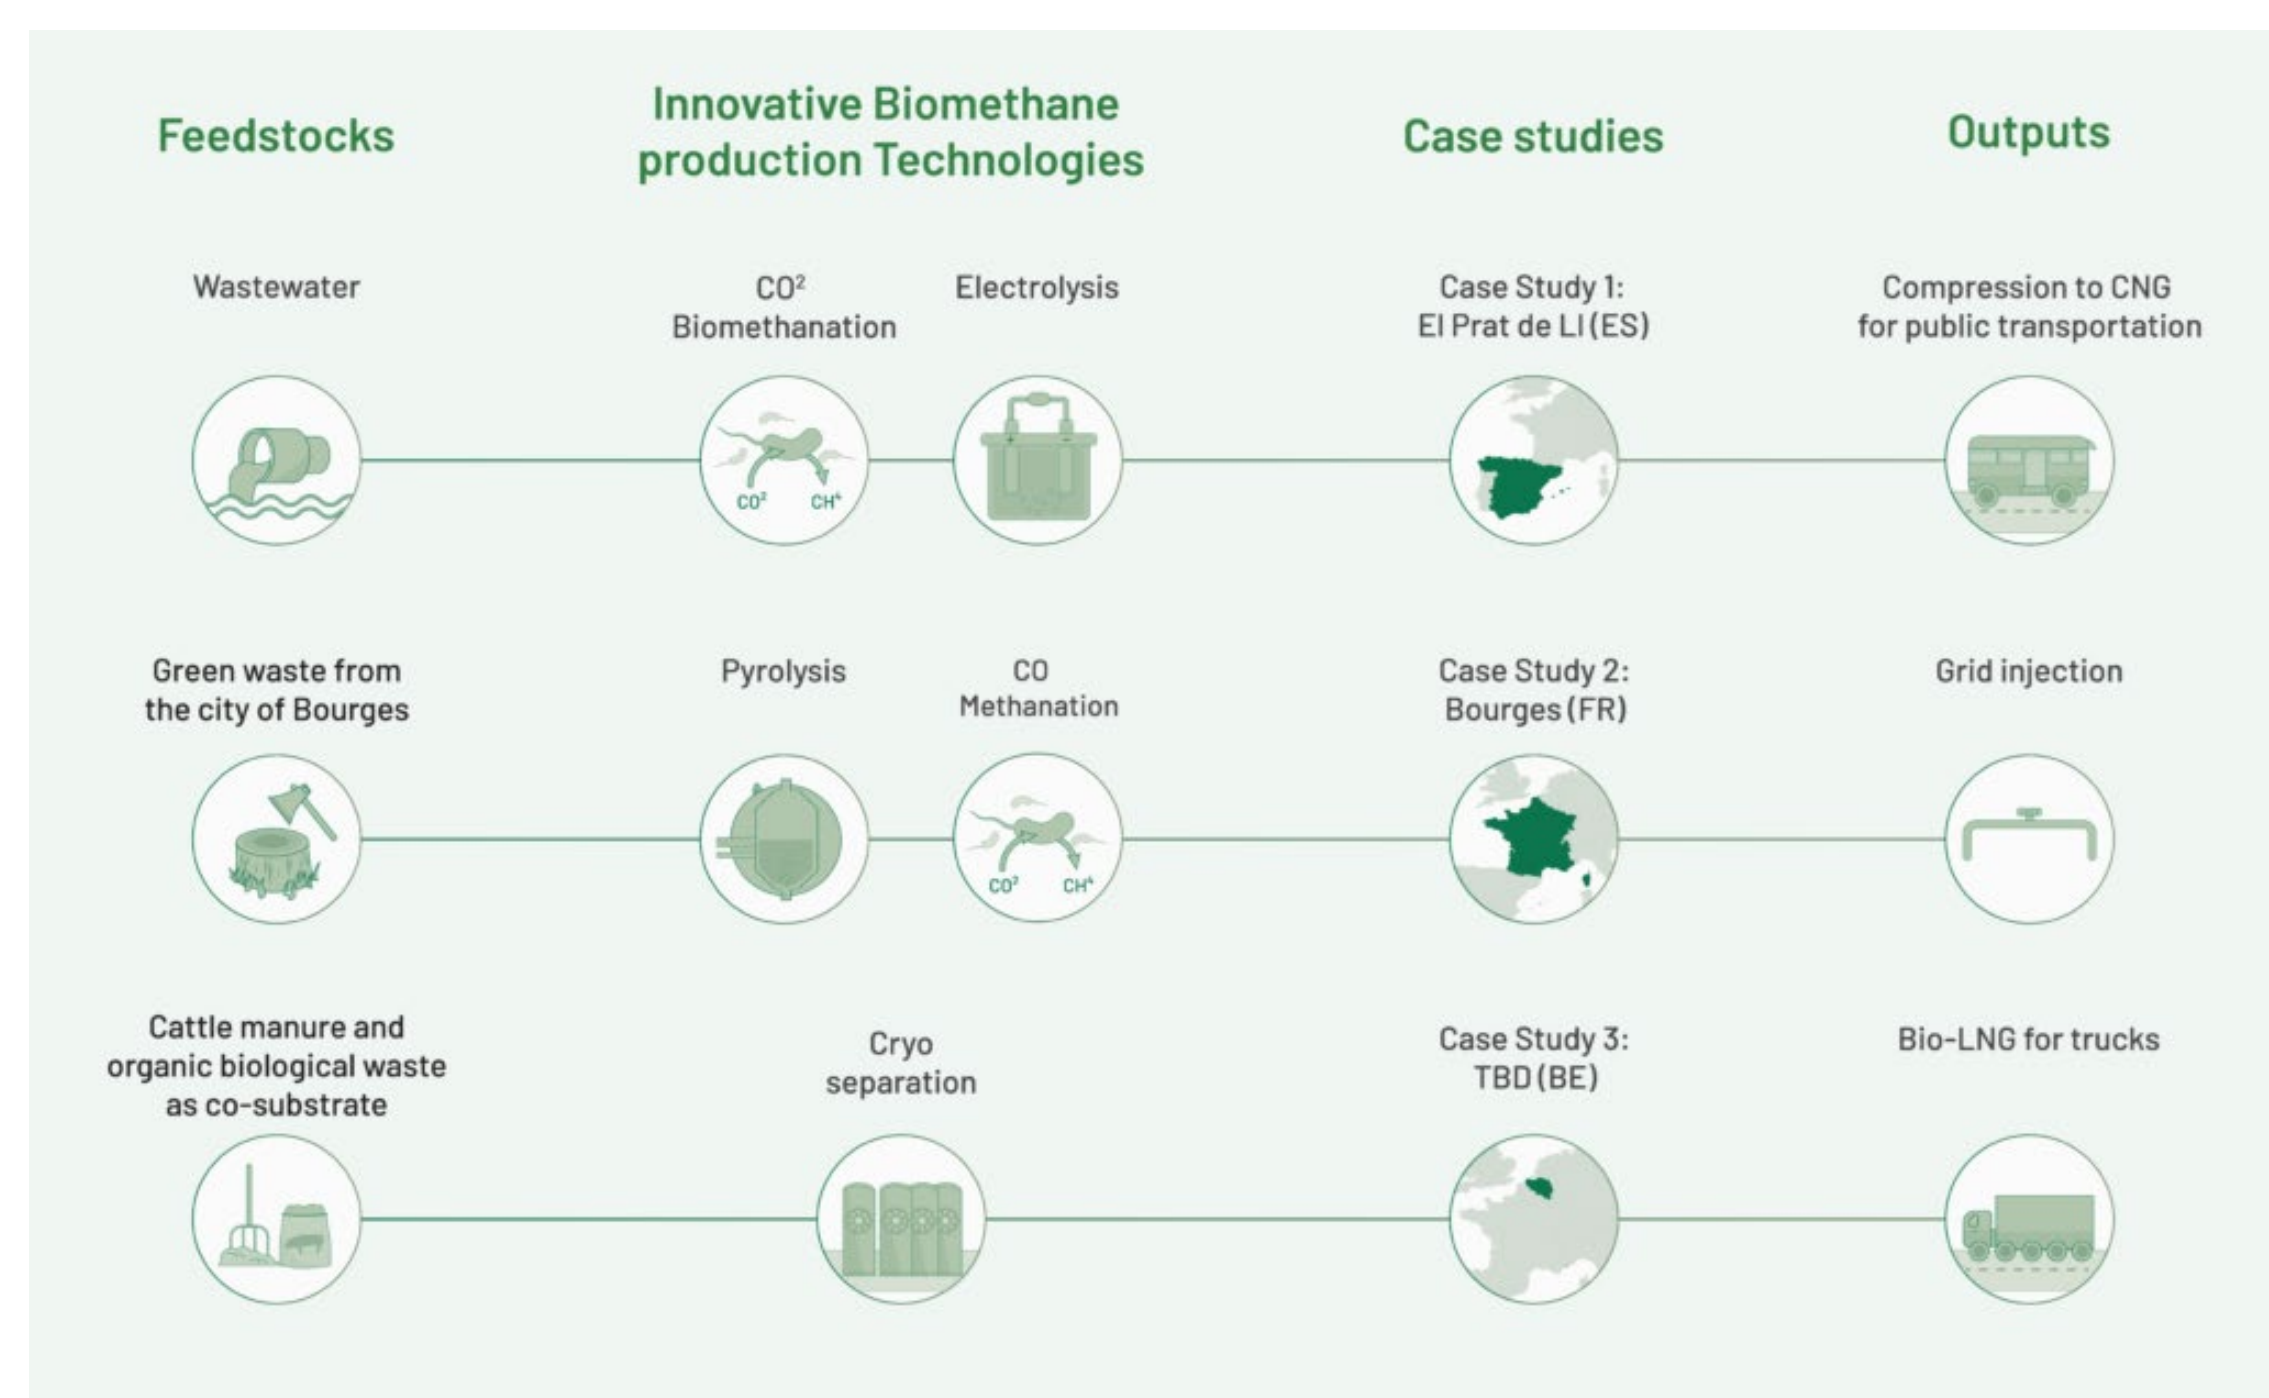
Feedstocks

Innovative Biomethane production Technologies

Case studies

Outputs

Wastewater

CO$^2$ Biomethanation

CO$^2$ CH$^4$

Electrolysis

Case Study 1: El Prat de Ll (ES)

Compression to CNG for public transportation

Green waste from the city of Bourges

Pyrolysis

CO Methanation

CO$^2$ CH$^4$

Case Study 2: Bourges (FR)

Grid injection

Cattle manure and organic biological waste as co-substrate

Cryo separation

Case Study 3: TBD (BE)

Bio-LNG for trucks